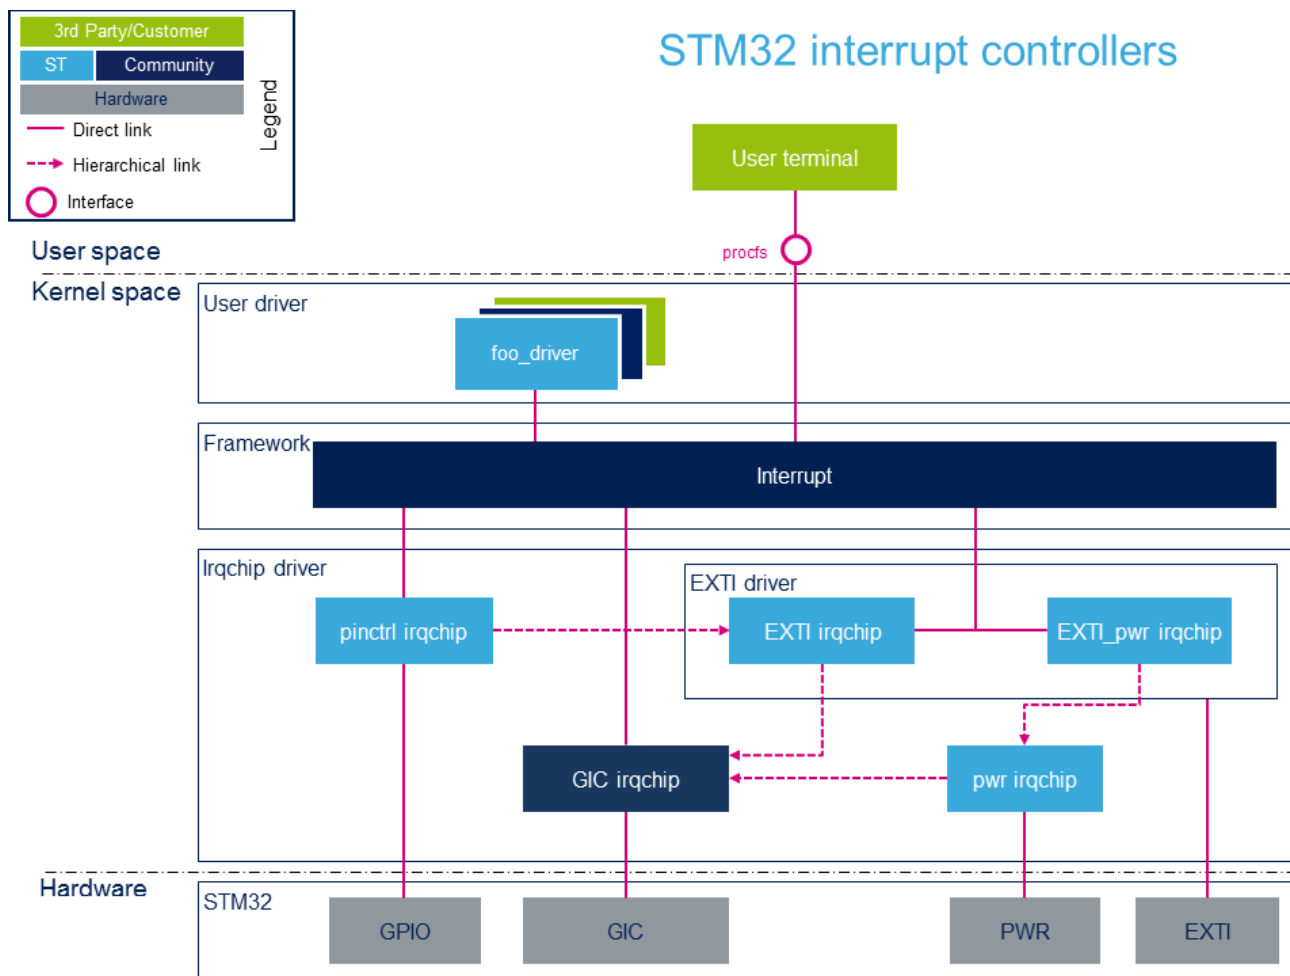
3rd Party/Customer
ST
Community
Hardware
Direct link
Hierarchical link
Interface
Legend

STM32 interrupt controllers

User terminal
procfs
User space
Kernel space
User driver
foo_driver
Framework
Interrupt
Irqchip driver
EXTI driver
pinctrl irqchip
EXTI irqchip
EXTI_pwr irqchip
GIC irqchip
pwr irqchip
Hardware
STM32
GPIO
GIC
PWR
EXTI